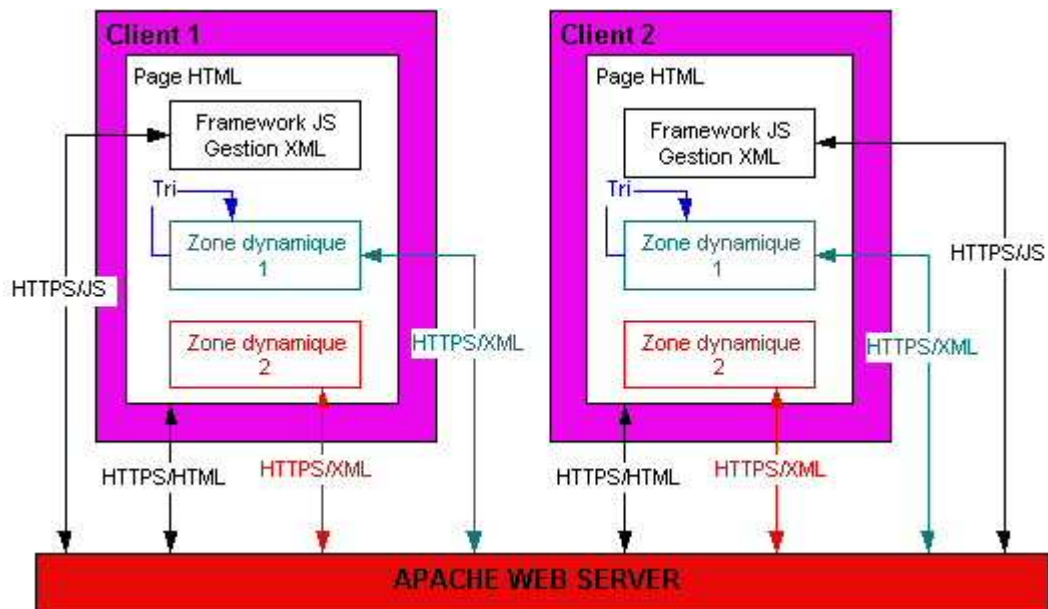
Client 1

Page HTML

Framework JS
Gestion XML

Tri

Zone dynamique
1

Zone dynamique
2

HTTPS/JS

HTTPS/XML

HTTPS/HTML

HTTPS/XML

Client 2

Page HTML

Framework JS
Gestion XML

Tri

Zone dynamique
1

Zone dynamique
2

HTTPS/JS

HTTPS/XML

HTTPS/HTML

HTTPS/XML

APACHE WEB SERVER